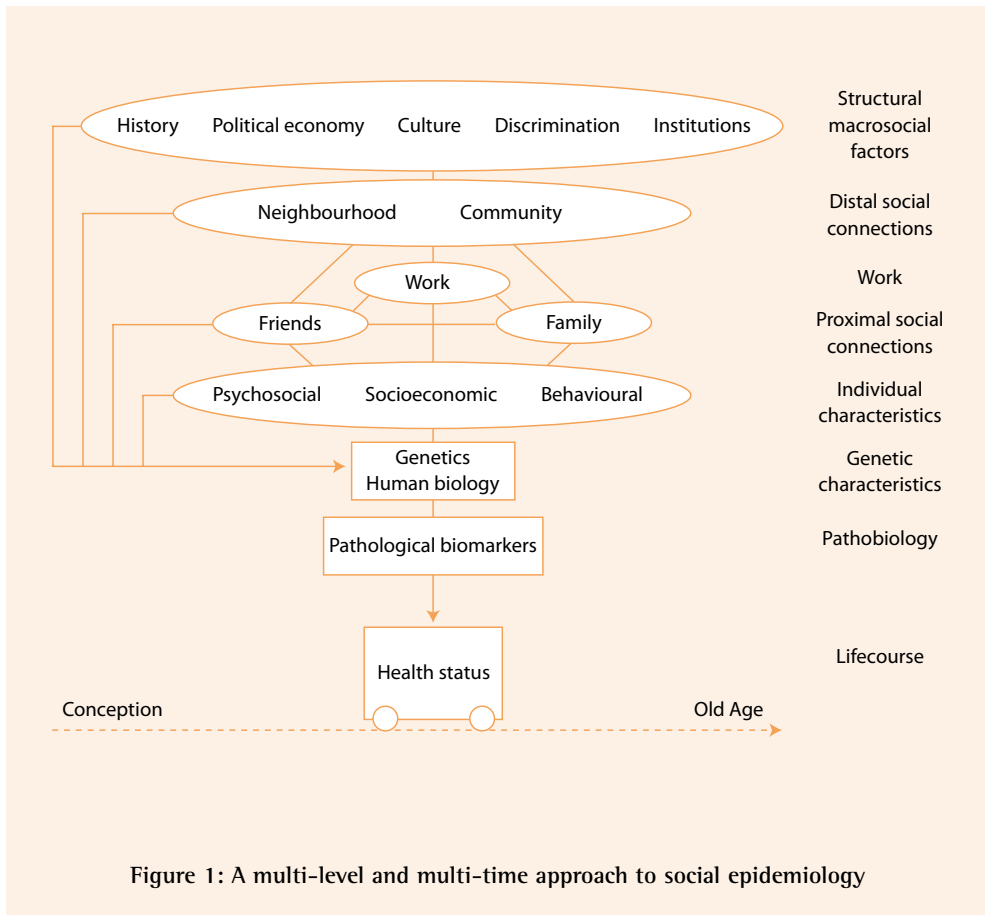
History Political economy Culture Discrimination Institutions

Structural macrosocial factors

Neighbourhood Community

Distal social connections

Work

Work

Friends Family

Proximal social connections

Psychosocial Socioeconomic Behavioural

Individual characteristics

Genetics
Human biology

Genetic characteristics

Pathological biomarkers

Pathobiology

Health status

Lifecourse

Conception

Old Age

Figure 1: A multi-level and multi-time approach to social epidemiology